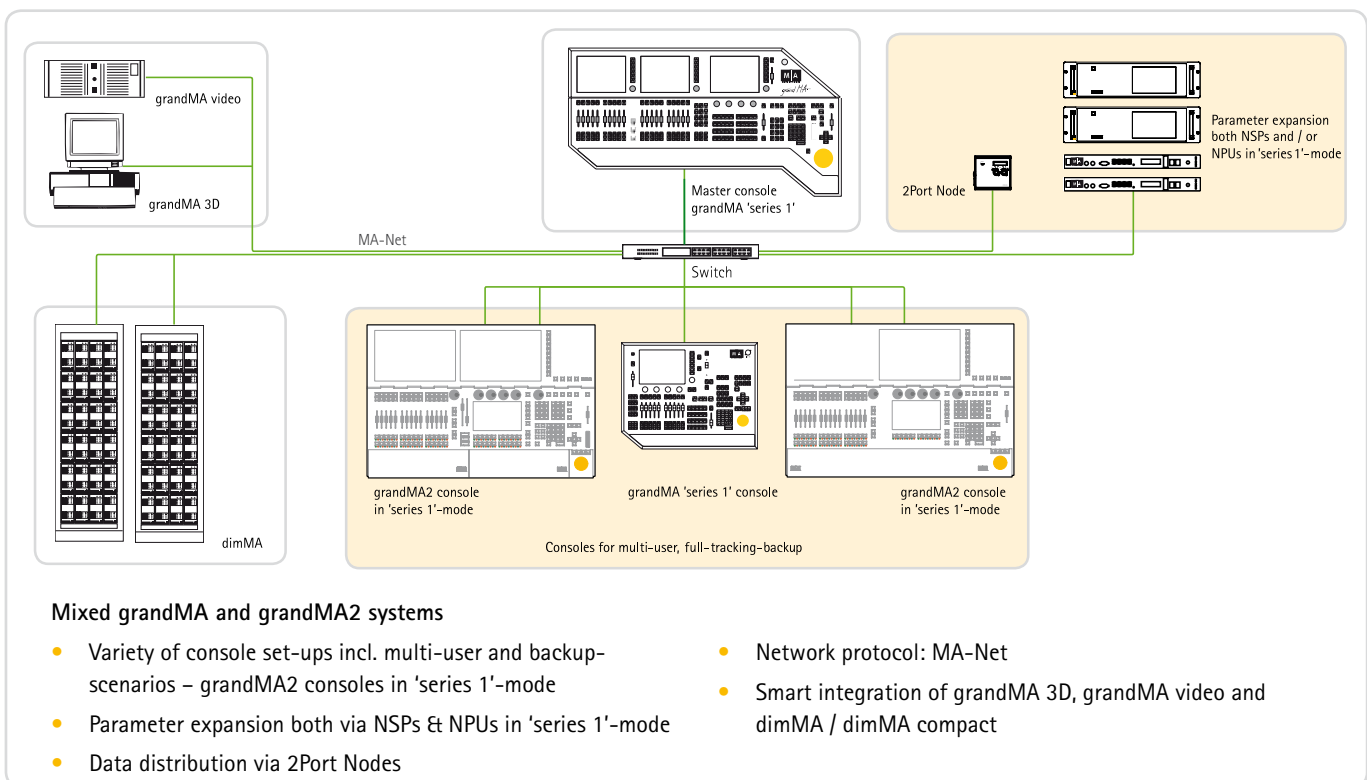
grandMA video

grandMA 3D

Master console
grandMA 'series 1'

2Port Node

Parameter expansion
both NSPs and / or
NPUs in 'series 1'-mode

MA-Net

Switch

dimMA

grandMA2 console
in 'series 1'-mode

grandMA 'series 1' console

grandMA2 console
in 'series 1'-mode

Consoles for multi-user, full-tracking-backup

Mixed grandMA and grandMA2 systems

- Variety of console set-ups incl. multi-user and backup-scenarios – grandMA2 consoles in 'series 1'-mode
- Parameter expansion both via NSPs & NPUs in 'series 1'-mode
- Data distribution via 2Port Nodes

- Network protocol: MA-Net
- Smart integration of grandMA 3D, grandMA video and dimMA / dimMA compact